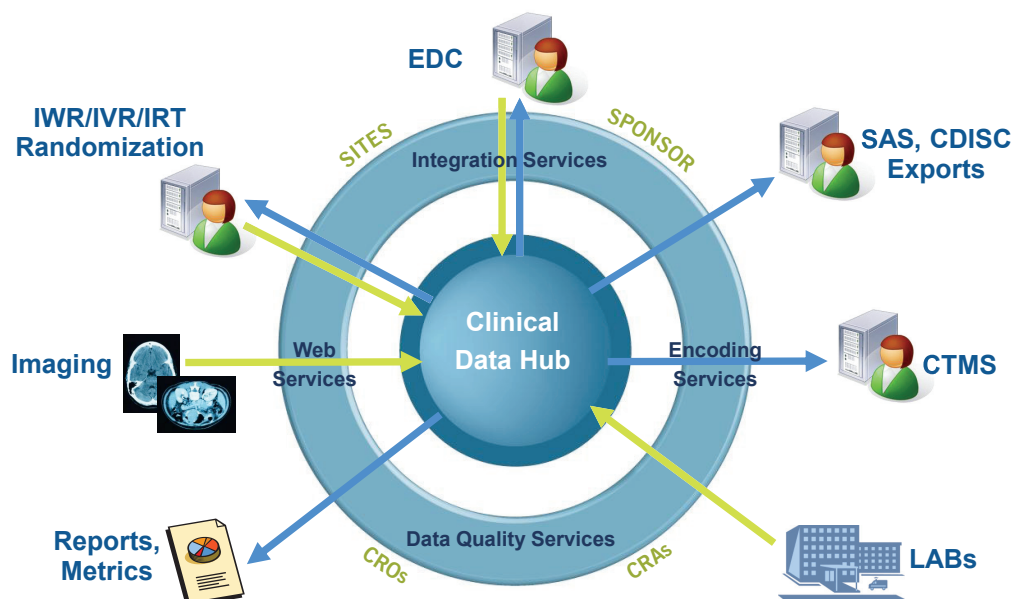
EDC

IWR/IVR/IRT
Randomization

SITES

SPONSOR

Integration Services

SAS, CDISC
Exports

Clinical
Data Hub

Imaging

Web
Services

Encoding
Services

CTMS

Data Quality Services

Reports,
Metrics

CROs

CRAs

LABs